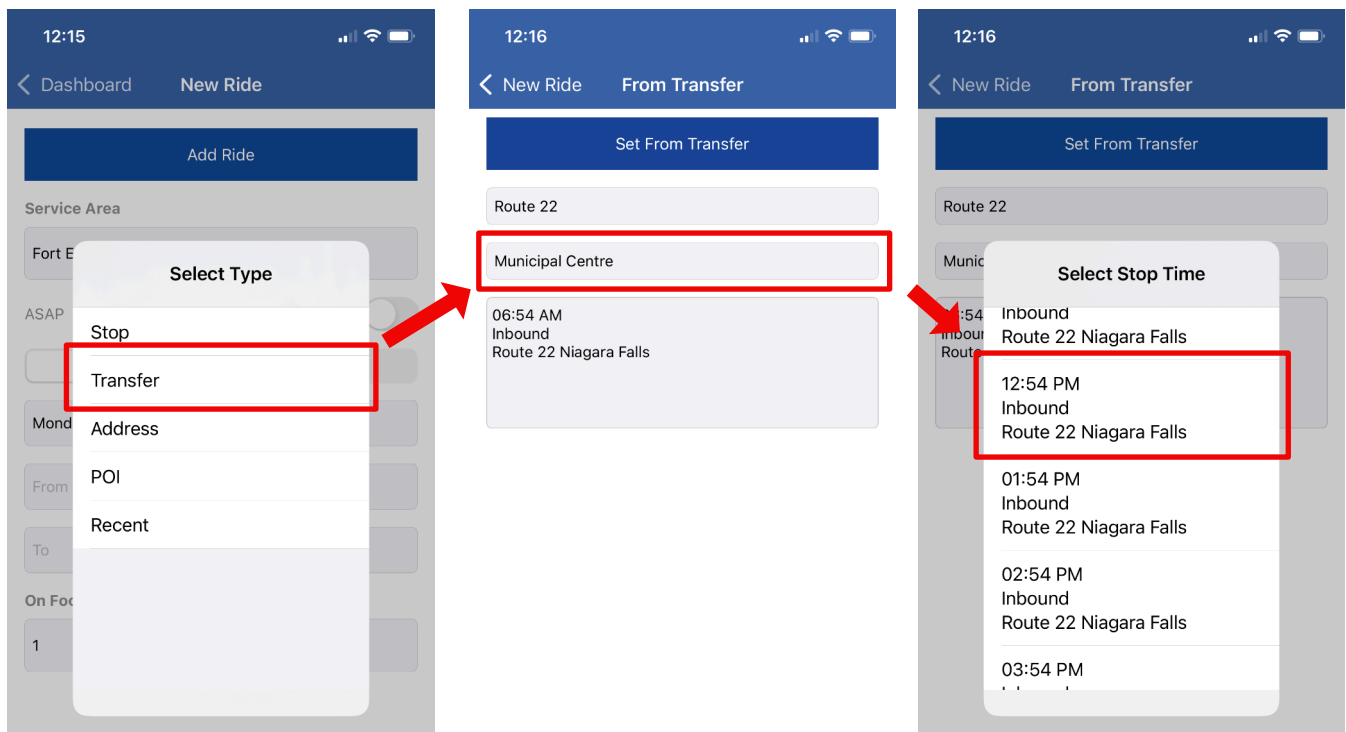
12:15

Dashboard New Ride

Add Ride

Service Area

Fort E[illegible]

ASAP

Mond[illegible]

From

To

On Foo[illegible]

1

Select Type

Stop

Transfer

Address

POI

Recent

12:16

New Ride From Transfer

Set From Transfer

Route 22

Municipal Centre

06:54 AM
Inbound
Route 22 Niagara Falls

12:16

New Ride From Transfer

Set From Transfer

Route 22

Munic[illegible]

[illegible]:54
Inbour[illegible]
Route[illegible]

Select Stop Time

Inbound
Route 22 Niagara Falls

12:54 PM
Inbound
Route 22 Niagara Falls

01:54 PM
Inbound
Route 22 Niagara Falls

02:54 PM
Inbound
Route 22 Niagara Falls

03:54 PM
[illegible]